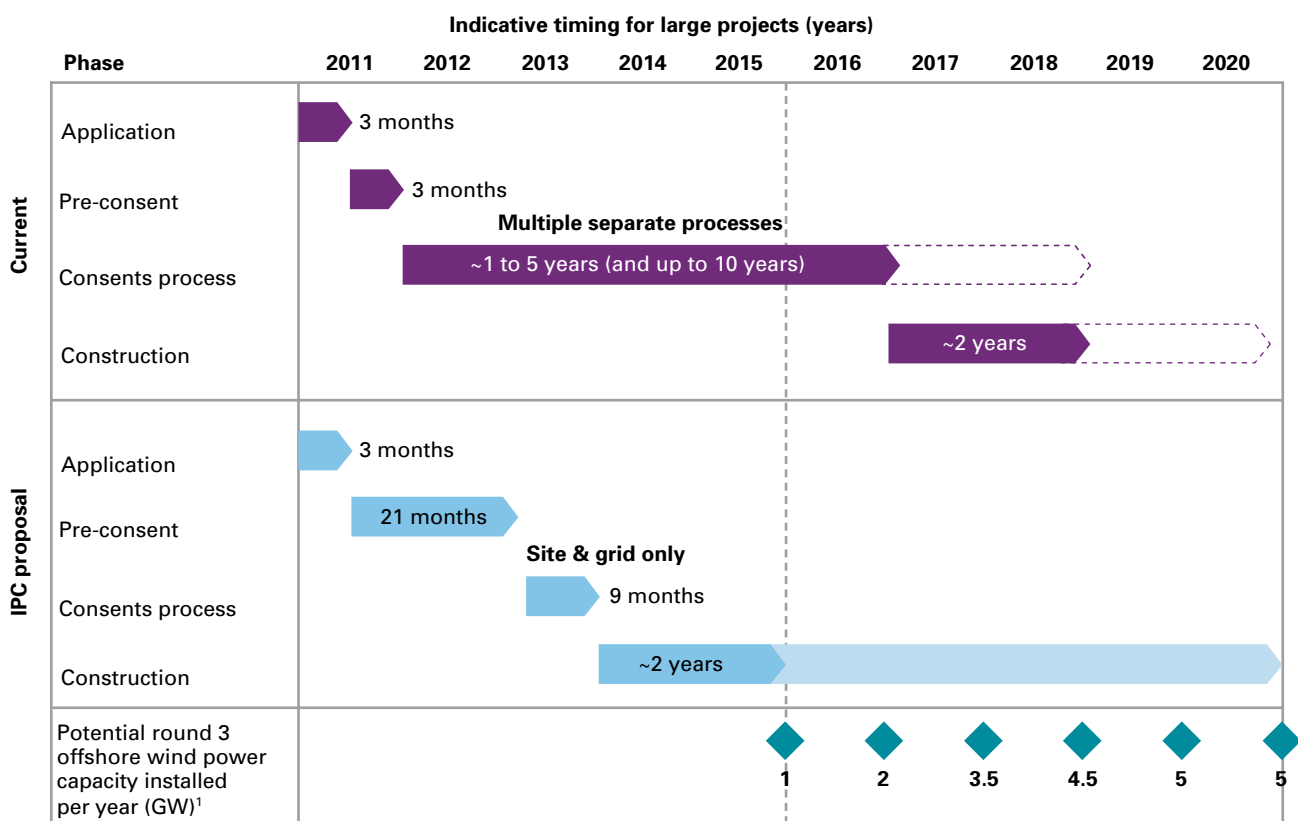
Indicative timing for large projects (years)

Phase 2011 2012 2013 2014 2015 2016 2017 2018 2019 2020

Current

Application 3 months

Pre-consent 3 months

Multiple separate processes

Consents process ~1 to 5 years (and up to 10 years)

Construction ~2 years

IPC proposal

Application 3 months

Pre-consent 21 months

Site & grid only

Consents process 9 months

Construction ~2 years

Potential round 3 offshore wind power capacity installed per year (GW)$^1$ 1 2 3.5 4.5 5 5